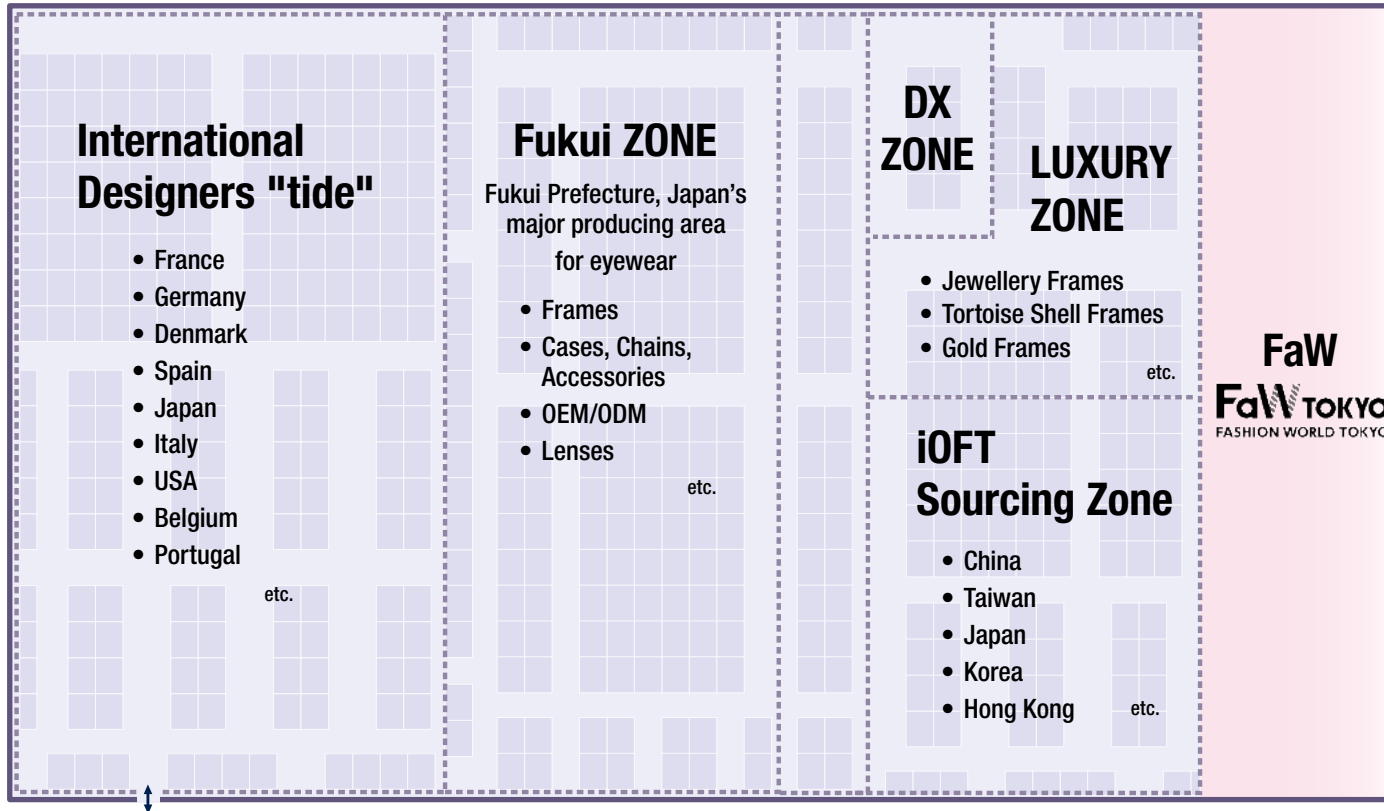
International Designers "tide"

- France
- Germany
- Denmark
- Spain
- Japan
- Italy
- USA
- Belgium
- Portugal

etc.

Fukui ZONE

Fukui Prefecture, Japan's major producing area for eyewear

- Frames
- Cases, Chains, Accessories
- OEM/ODM
- Lenses

etc.

DX ZONE

LUXURY ZONE

- Jewellery Frames
- Tortoise Shell Frames
- Gold Frames

etc.

iOFT Sourcing Zone

- China
- Taiwan
- Japan
- Korea
- Hong Kong

etc.

FaW

FaW TOKYO
FASHION WORLD TOKYO